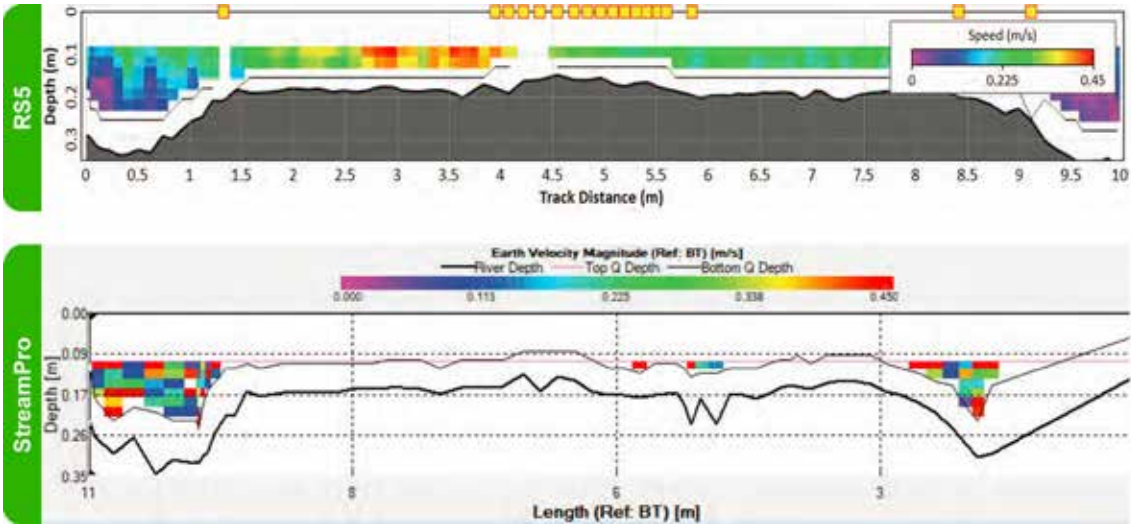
RS5

0
0.1
0.2
0.3
Depth (m)

Speed (m/s)
0
0.225
0.45

0
0.5
1
1.5
2
2.5
3
3.5
4
4.5
5
5.5
6
6.5
7
7.5
8
8.5
9
9.5
10
Track Distance (m)

StreamPro

Earth Velocity Magnitude (Ref: BT) [m/s]
River Depth
Top Q Depth
Bottom Q Depth
0.000
0.113
0.225
0.338
0.450

0.00
0.09
0.17
0.26
0.35
Depth [m]

11
8
6
3
Length (Ref: BT) [m]